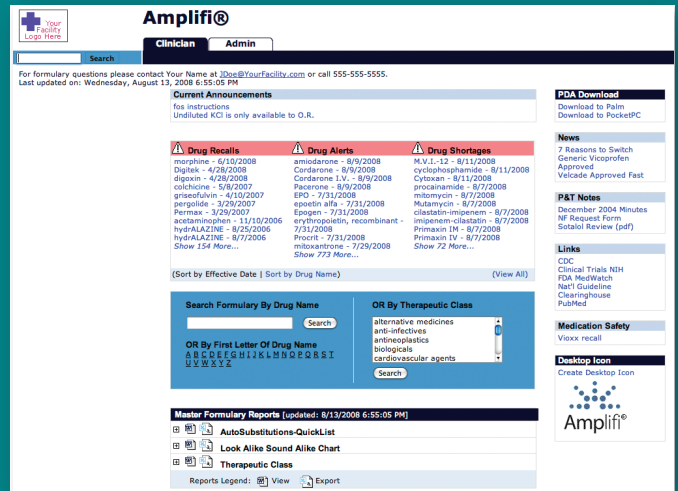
Your Facility Logo Here

Amplifi®

Search

Clinician | Admin

For formulary questions please contact Your Name at JDoe@YourFacility.com or call 555-555-5555.
Last updated on: Wednesday, August 13, 2008 6:55:05 PM

Current Announcements
fos instructions
Undiluted KCl is only available to O.R.

Drug Recalls
morphine - 6/10/2008
Digitek - 4/28/2008
digoxin - 4/28/2008
colchicine - 5/8/2007
griseofulvin - 4/10/2007
pergolide - 3/29/2007
Permax - 3/29/2007
acetaminophen - 11/10/2006
hydrALAZINE - 8/25/2006
hydrALAZINE - 8/7/2006
Show 154 More...

Drug Alerts
amiodarone - 8/9/2008
Cordarone - 8/9/2008
Cordarone I.V. - 8/9/2008
Pacerone - 8/9/2008
EPO - 7/31/2008
epoetin alfa - 7/31/2008
Epogen - 7/31/2008
erythropoietin, recombinant - 7/31/2008
Procrit - 7/31/2008
mitoxantrone - 7/29/2008
Show 773 More...

Drug Shortages
M.V.I.-12 - 8/11/2008
cyclophosphamide - 8/11/2008
Cytoxan - 8/11/2008
procainamide - 8/7/2008
mitomycin - 8/7/2008
Mutamycin - 8/7/2008
cilastatin-imipenem - 8/7/2008
imipenem-cilastatin - 8/7/2008
Primaxin IM - 8/7/2008
Primaxin IV - 8/7/2008
Show 72 More...

(Sort by Effective Date | Sort by Drug Name) (View All)

Search Formulary By Drug Name
Search
OR By First Letter Of Drug Name
A B C D E F G H I J K L M N O P Q R S T U V W X Y Z

OR By Therapeutic Class
alternative medicines
anti-infectives
antineoplastics
biologicals
cardiovascular agents
Search

Master Formulary Reports [updated: 8/13/2008 6:55:05 PM]
AutoSubstitutions-QuickList
Look Alike Sound Alike Chart
Therapeutic Class
Reports Legend: View Export

PDA Download
Download to Palm
Download to PocketPC

News
7 Reasons to Switch
Generic Vicoprofen Approved
Velcade Approved Fast

P&T Notes
December 2004 Minutes
NF Request Form
Sotalol Review (pdf)

Links
CDC
Clinical Trials NIH
FDA MedWatch
Nat'l Guideline Clearinghouse
PubMed

Medication Safety
Vioxx recall

Desktop Icon
Create Desktop Icon
Amplifi®